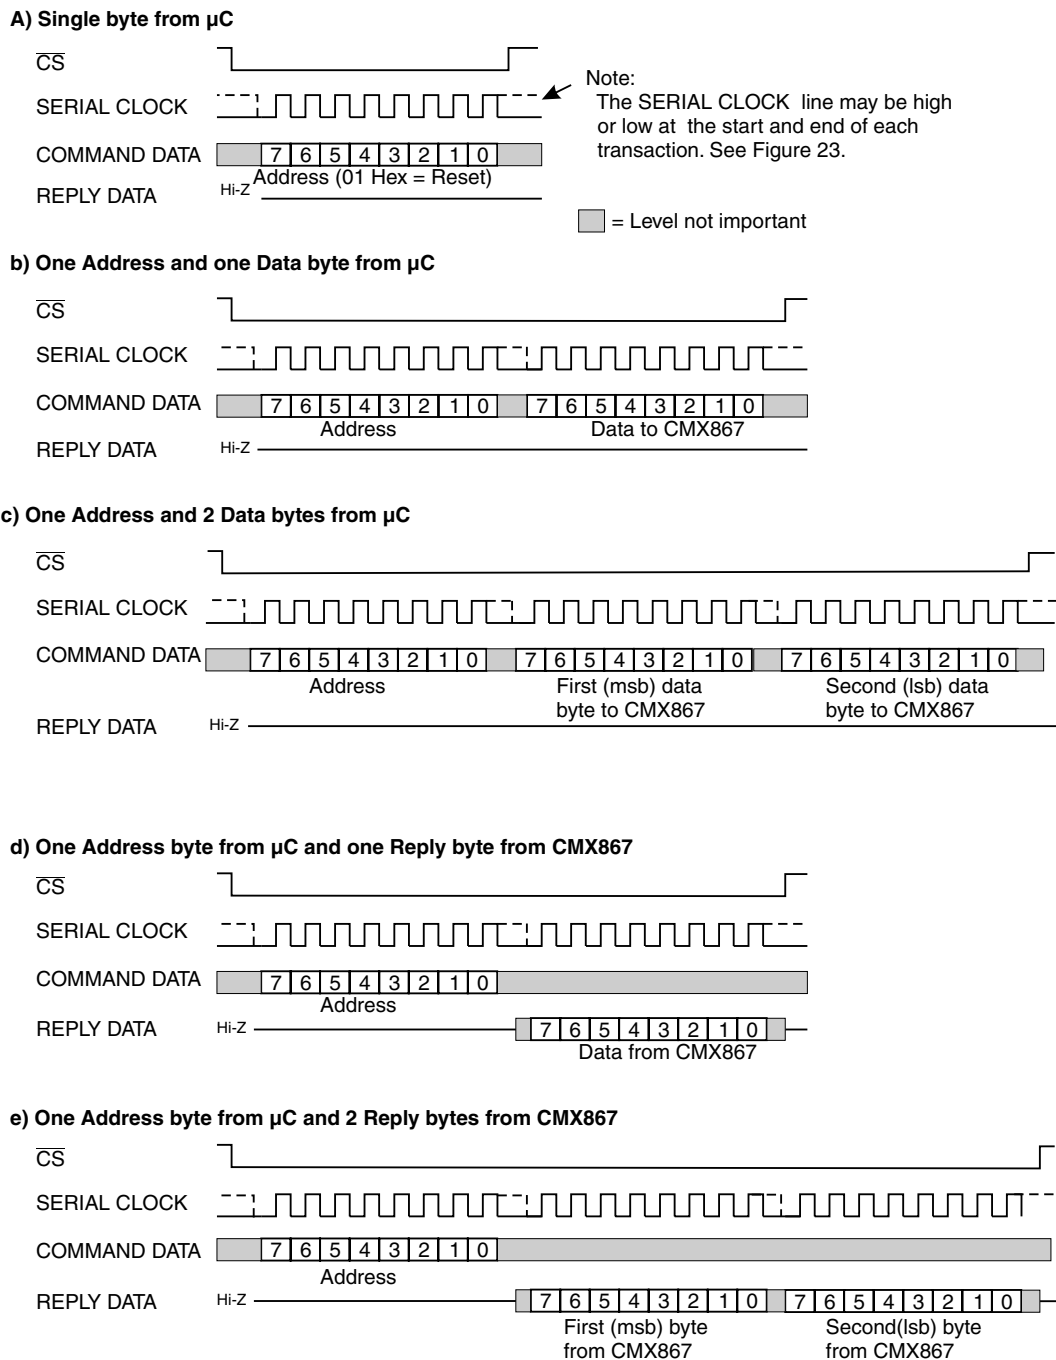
A) Single byte from µC

$\overline{CS}$

SERIAL CLOCK

COMMAND DATA 7 6 5 4 3 2 1 0

Address (01 Hex = Reset)

REPLY DATA Hi-Z

Note:
The SERIAL CLOCK line may be high or low at the start and end of each transaction. See Figure 23.

= Level not important

b) One Address and one Data byte from µC

$\overline{CS}$

SERIAL CLOCK

COMMAND DATA 7 6 5 4 3 2 1 0 7 6 5 4 3 2 1 0

Address Data to CMX867

REPLY DATA Hi-Z

c) One Address and 2 Data bytes from µC

$\overline{CS}$

SERIAL CLOCK

COMMAND DATA 7 6 5 4 3 2 1 0 7 6 5 4 3 2 1 0 7 6 5 4 3 2 1 0

Address First (msb) data byte to CMX867 Second (lsb) data byte to CMX867

REPLY DATA Hi-Z

d) One Address byte from µC and one Reply byte from CMX867

$\overline{CS}$

SERIAL CLOCK

COMMAND DATA 7 6 5 4 3 2 1 0

Address

REPLY DATA Hi-Z 7 6 5 4 3 2 1 0

Data from CMX867

e) One Address byte from µC and 2 Reply bytes from CMX867

$\overline{CS}$

SERIAL CLOCK

COMMAND DATA 7 6 5 4 3 2 1 0

Address

REPLY DATA Hi-Z 7 6 5 4 3 2 1 0 7 6 5 4 3 2 1 0

First (msb) byte from CMX867 Second(lsb) byte from CMX867